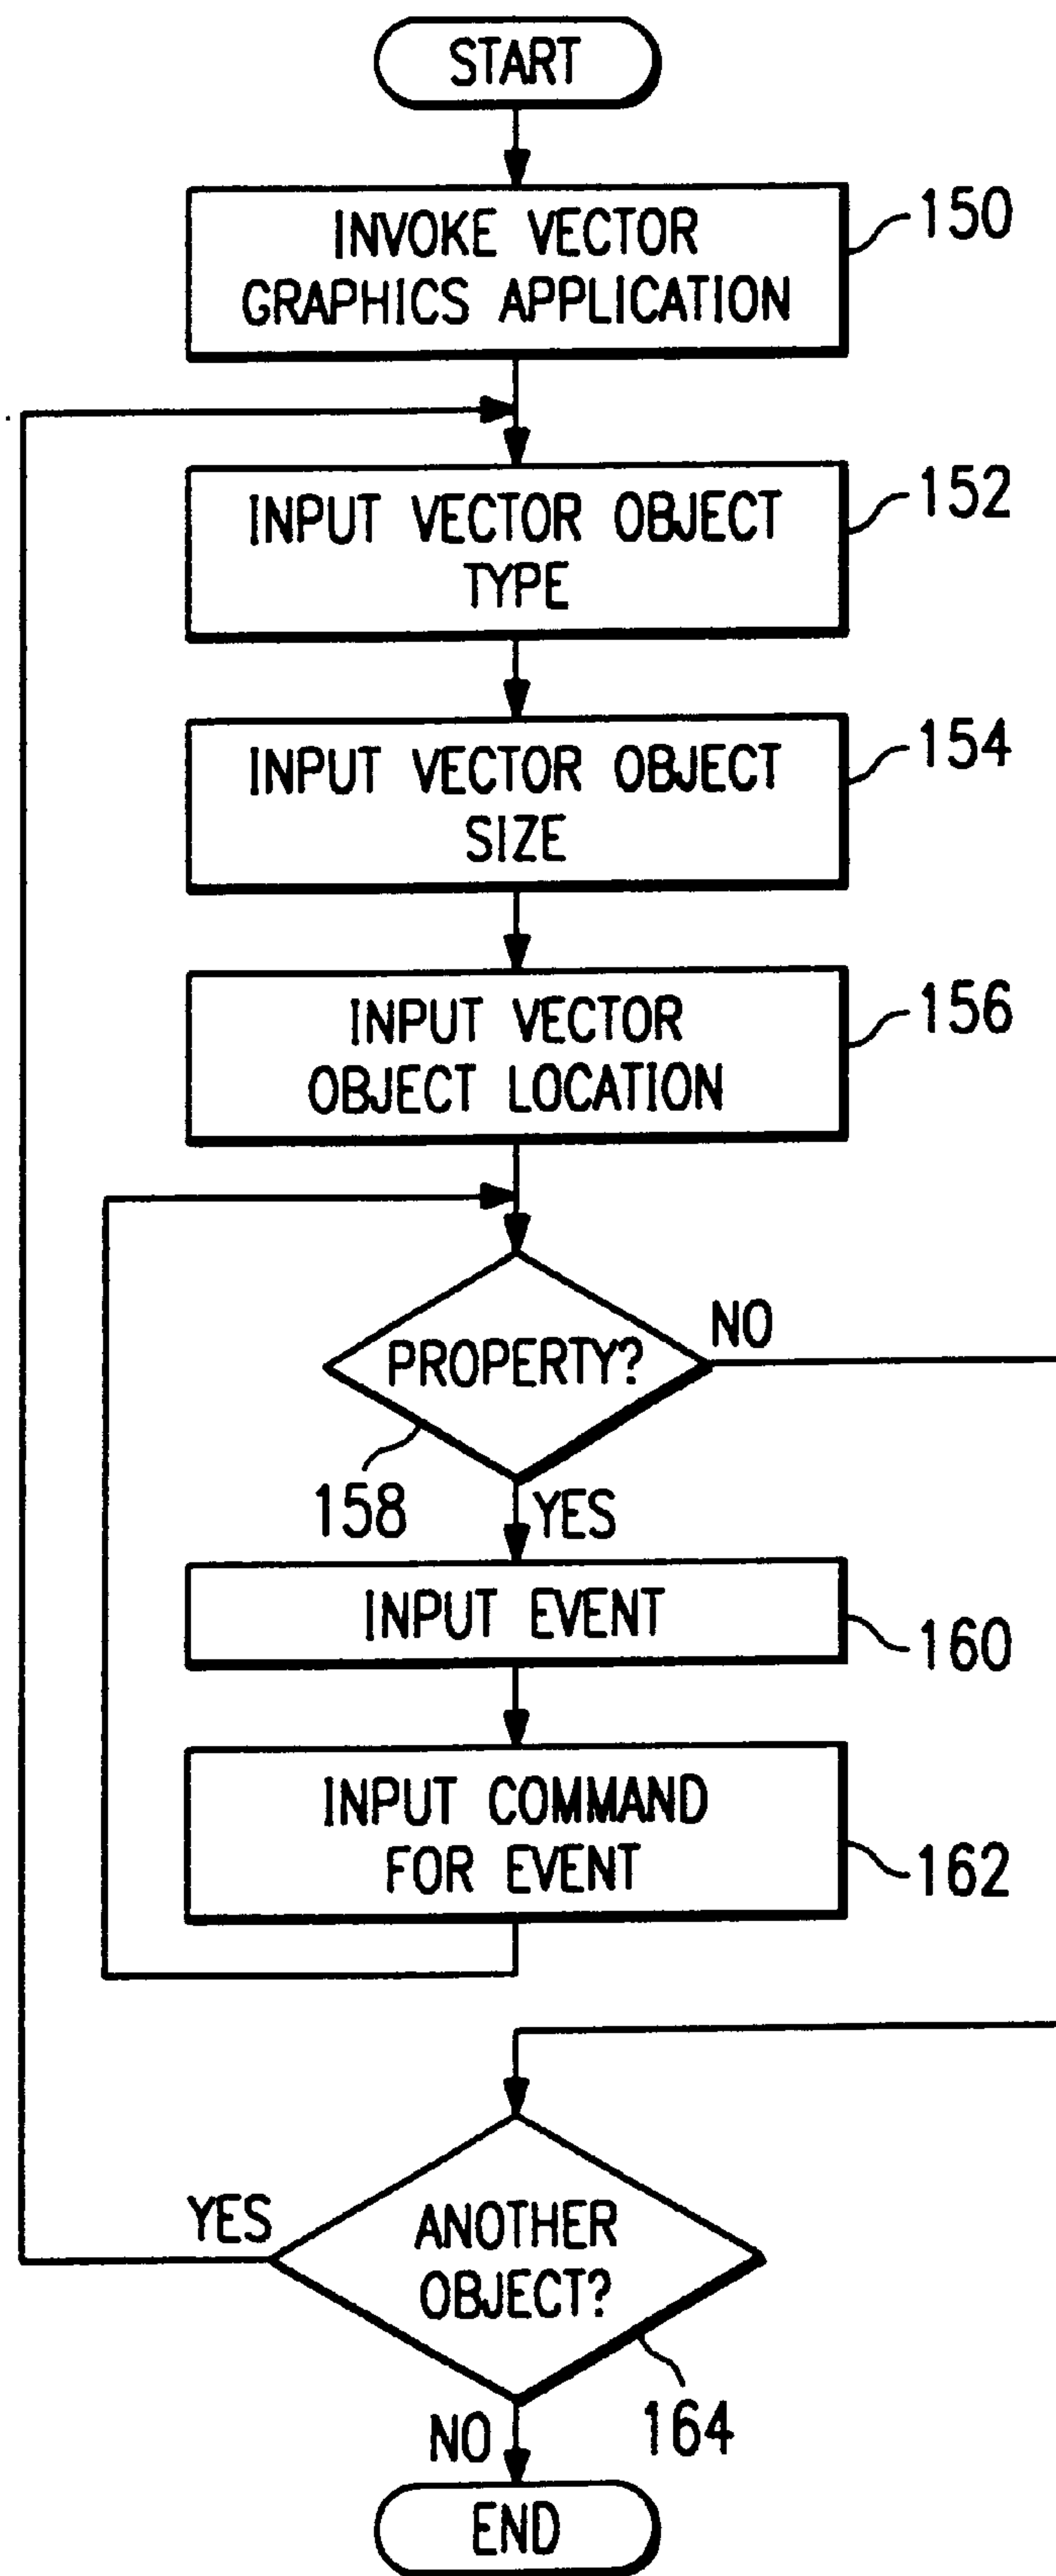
START

INVOKE VECTOR GRAPHICS APPLICATION

150

INPUT VECTOR OBJECT TYPE

152

INPUT VECTOR OBJECT SIZE

154

INPUT VECTOR OBJECT LOCATION

156

PROPERTY?

NO

158

YES

INPUT EVENT

160

INPUT COMMAND FOR EVENT

162

YES

ANOTHER OBJECT?

164

NO

END